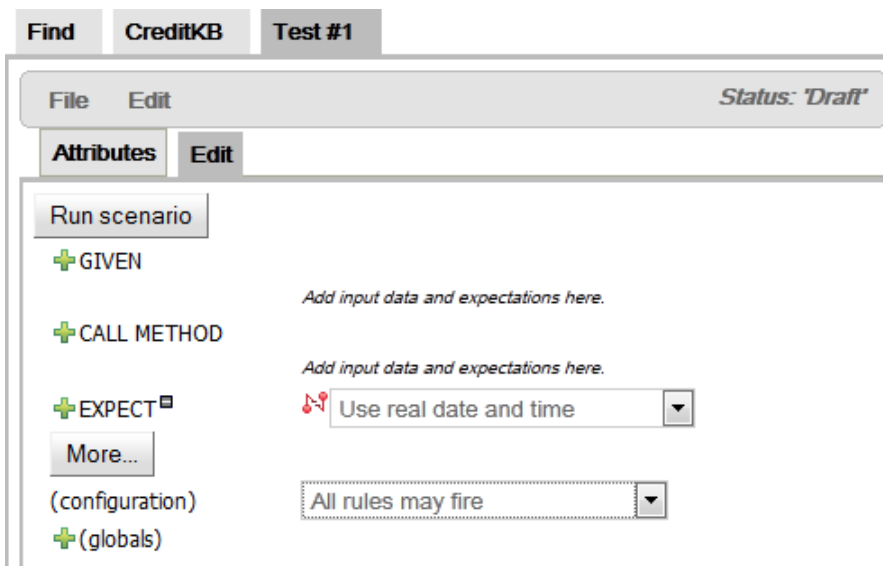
Find CreditKB Test #1

File Edit

Status: 'Draft'

Attributes Edit

Run scenario

GIVEN

Add input data and expectations here.

CALL METHOD

Add input data and expectations here.

EXPECT

Use real date and time

More...

(configuration)

All rules may fire

(globals)